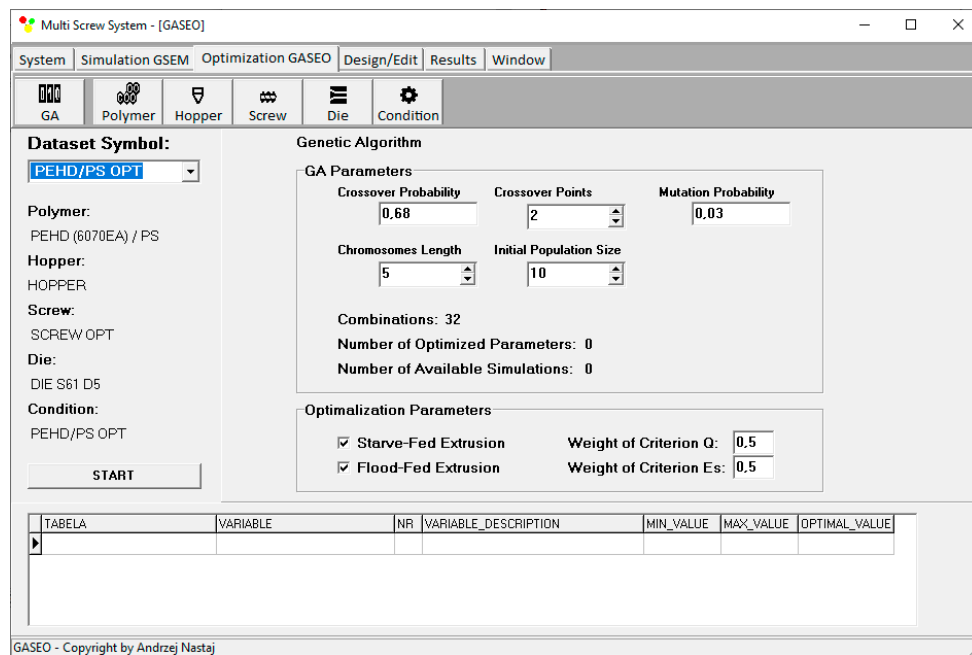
Multi Screw System - [GASEO]

System | Simulation GSEM | Optimization GASEO | Design/Edit | Results | Window

GA | Polymer | Hopper | Screw | Die | Condition

Dataset Symbol:
PEHD/PS OPT

Polymer:
PEHD (6070EA) / PS
Hopper:
HOPPER
Screw:
SCREW OPT
Die:
DIE S61 D5
Condition:
PEHD/PS OPT

START

Genetic Algorithm

GA Parameters
Crossover Probability
0,68
Crossover Points
2
Mutation Probability
0,03
Chromosomes Length
5
Initial Population Size
10

Combinations: 32
Number of Optimized Parameters: 0
Number of Available Simulations: 0

Optimalization Parameters
☑ Starve-Fed Extrusion
☑ Flood-Fed Extrusion
Weight of Criterion Q: 0,5
Weight of Criterion Es: 0,5

| TABELA | VARIABLE | NR | VARIABLE_DESCRIPTION | MIN_VALUE | MAX_VALUE | OPTIMAL_VALUE |
|---|---|---|---|---|---|---|
| | | | | | | |

GASEO - Copyright by Andrzej Nastaj